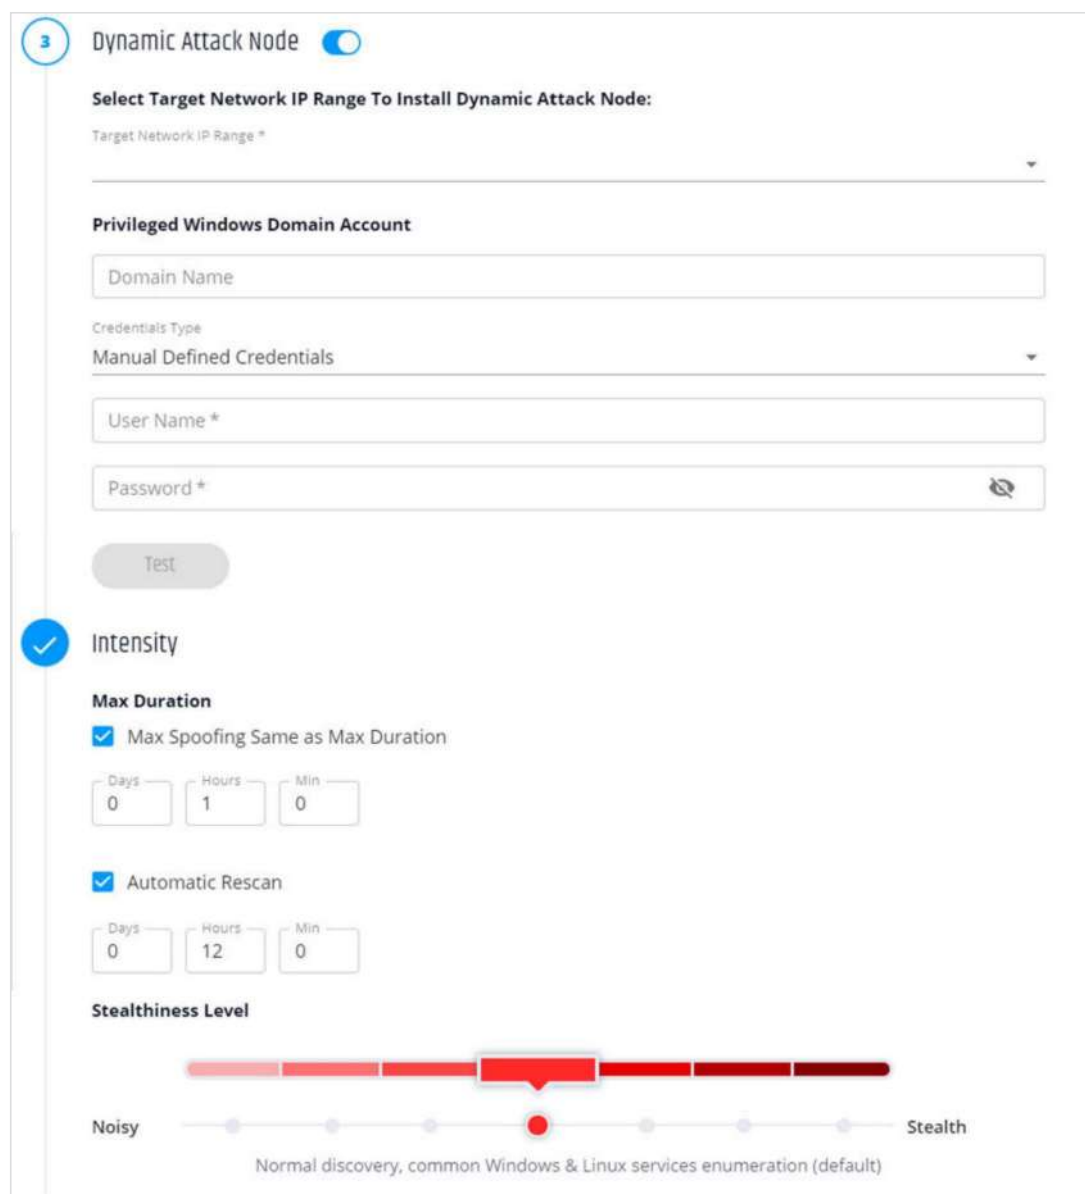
3

Dynamic Attack Node

Select Target Network IP Range To Install Dynamic Attack Node:

Target Network IP Range *

Privileged Windows Domain Account

Domain Name

Credentials Type
Manual Defined Credentials

User Name *

Password *

Test

Intensity

Max Duration

Max Spoofing Same as Max Duration

Days
0

Hours
1

Min
0

Automatic Rescan

Days
0

Hours
12

Min
0

Stealthiness Level

Noisy

Stealth

Normal discovery, common Windows & Linux services enumeration (default)